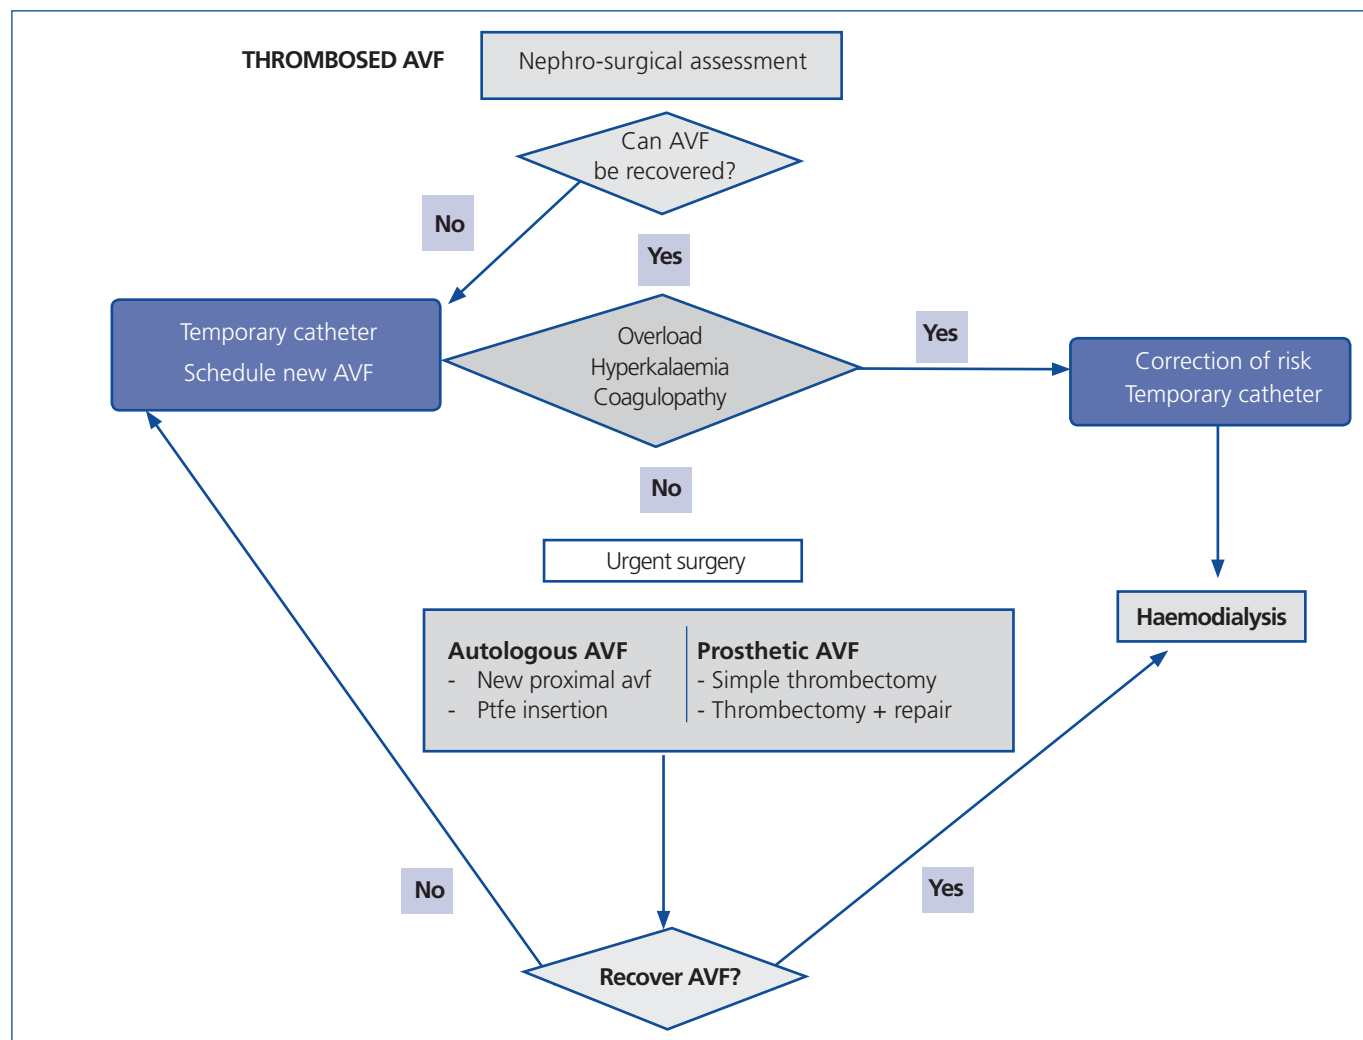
THROMBOSED AVF

Nephro-surgical assessment

Can AVF be recovered?

No

Yes

Temporary catheter
Schedule new AVF

Overload
Hyperkalaemia
Coagulopathy

Yes

Correction of risk
Temporary catheter

No

Urgent surgery

Haemodialysis

Autologous AVF
- New proximal avf
- Ptfe insertion

Prosthetic AVF
- Simple thrombectomy
- Thrombectomy + repair

No

Yes

Recover AVF?